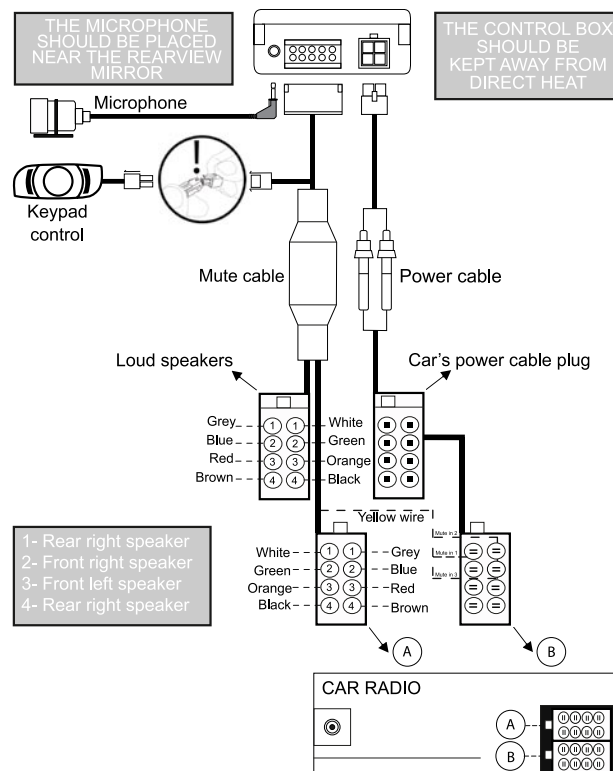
THE MICROPHONE SHOULD BE PLACED NEAR THE REARVIEW MIRROR

THE CONTROL BOX SHOULD BE KEPT AWAY FROM DIRECT HEAT

Microphone

Keypad control

Mute cable

Power cable

Loud speakers

Car's power cable plug

Grey 1 1 White
Blue 2 2 Green
Red 3 3 Orange
Brown 4 4 Black

Yellow wire

Mute in 2
Mute in 1
Mute in 3

White 1 1 Grey
Green 2 2 Blue
Orange 3 3 Red
Black 4 4 Brown

1- Rear right speaker
2- Front right speaker
3- Front left speaker
4- Rear right speaker

A

B

CAR RADIO

A

B